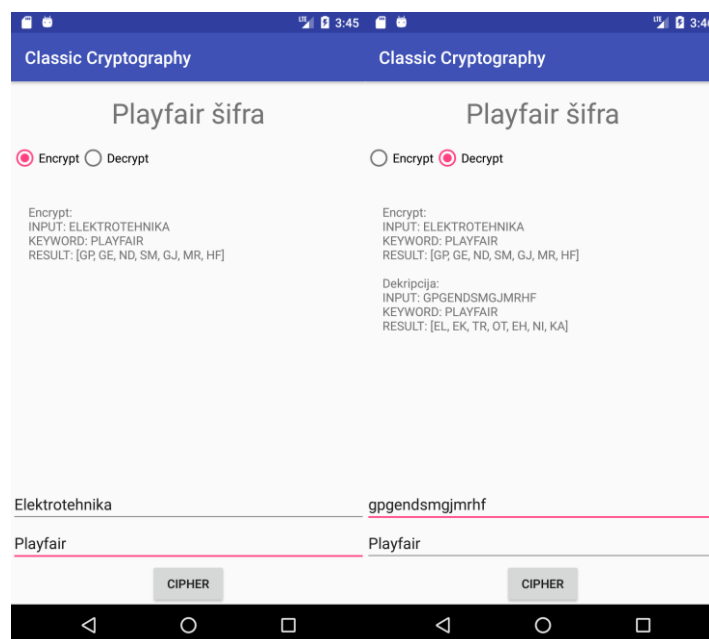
3:45

Classic Cryptography

Playfair šifra

Encrypt Decrypt

Encrypt:
INPUT: ELEKTROTEHNIKA
KEYWORD: PLAYFAIR
RESULT: [GP, GE, ND, SM, GJ, MR, HF]

Elektrotehnika

Playfair

CIPHER

3:4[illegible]

Classic Cryptography

Playfair šifra

Encrypt Decrypt

Encrypt:
INPUT: ELEKTROTEHNIKA
KEYWORD: PLAYFAIR
RESULT: [GP, GE, ND, SM, GJ, MR, HF]

Dekripcija:
INPUT: GPGENDSMGJMRHF
KEYWORD: PLAYFAIR
RESULT: [EL, EK, TR, OT, EH, NI, KA]

gpgendsmgjmrhf

Playfair

CIPHER